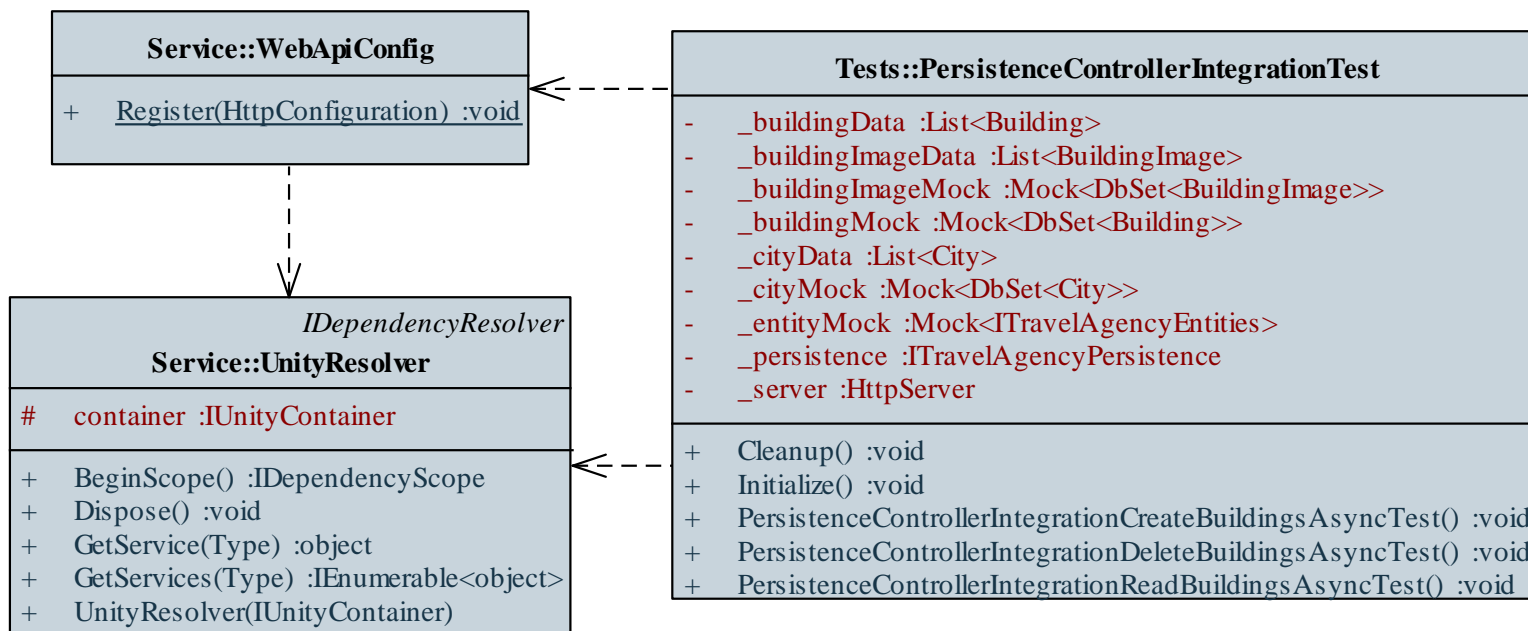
Service::WebApiConfig

+ Register(HttpConfiguration) :void

IDependencyResolver
Service::UnityResolver

# container :IUnityContainer

+ BeginScope() :IDependencyScope
+ Dispose() :void
+ GetService(Type) :object
+ GetServices(Type) :IEnumerable<object>
+ UnityResolver(IUnityContainer)

Tests::PersistenceControllerIntegrationTest

- _buildingData :List<Building>
- _buildingImageData :List<BuildingImage>
- _buildingImageMock :Mock<DbSet<BuildingImage>>
- _buildingMock :Mock<DbSet<Building>>
- _cityData :List<City>
- _cityMock :Mock<DbSet<City>>
- _entityMock :Mock<ITravelAgencyEntities>
- _persistence :ITravelAgencyPersistence
- _server :HttpServer

+ Cleanup() :void
+ Initialize() :void
+ PersistenceControllerIntegrationCreateBuildingsAsyncTest() :void
+ PersistenceControllerIntegrationDeleteBuildingsAsyncTest() :void
+ PersistenceControllerIntegrationReadBuildingsAsyncTest() :void